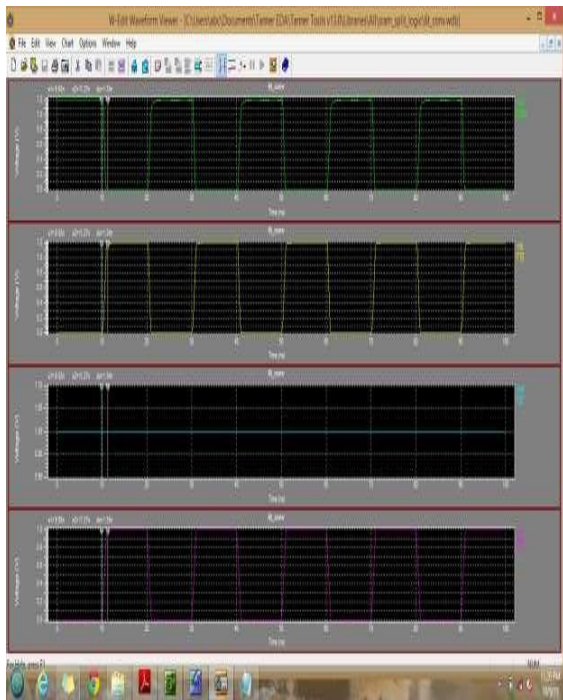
W-Edit Waveform Viewer - [C:\Users\abc\Documents\Tanner EDA\Tanner Tools v13.0\Libraries\All\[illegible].wdb]

File Edit View Chart Options Window Help

Voltage (V)

Time (ns)

Voltage (V)

Time (ns)

Voltage (V)

Time (ns)

Voltage (V)

Time (ns)

For Help, press F1